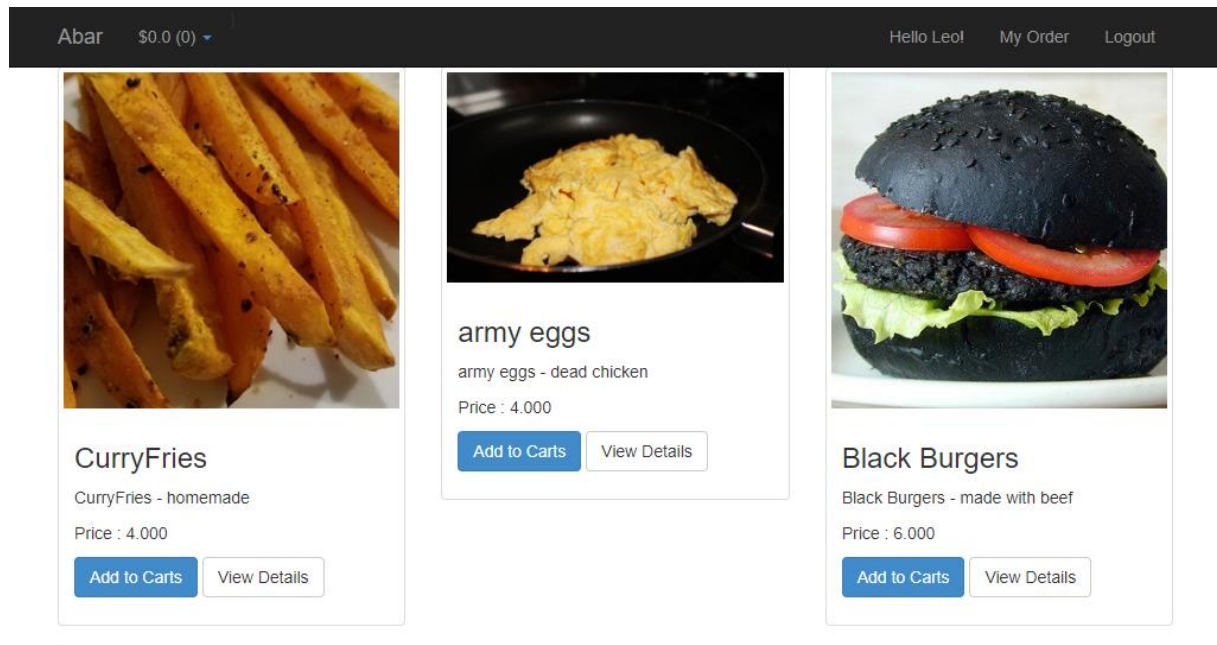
Abar $0.0 (0)

Hello Leo! My Order Logout

CurryFries

CurryFries - homemade

Price : 4.000

Add to Carts View Details

army eggs

army eggs - dead chicken

Price : 4.000

Add to Carts View Details

Black Burgers

Black Burgers - made with beef

Price : 6.000

Add to Carts View Details